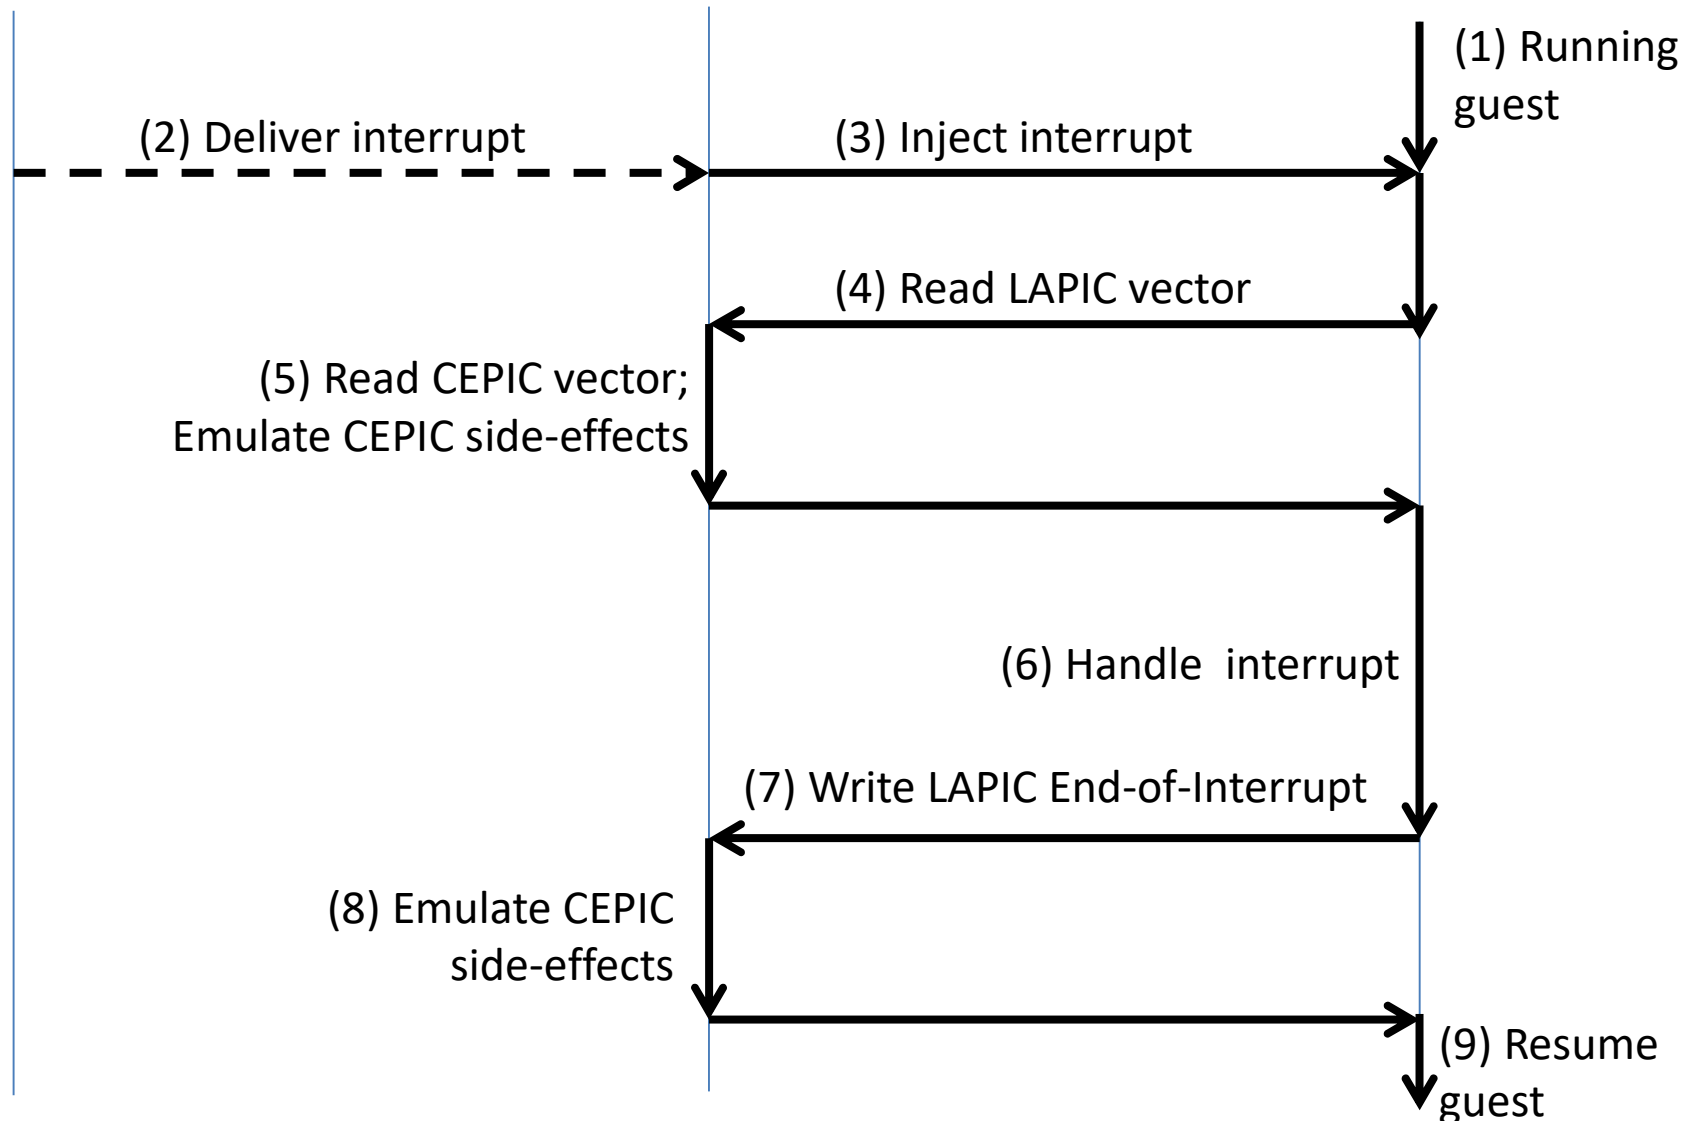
(1) Running guest

(2) Deliver interrupt

(3) Inject interrupt

(4) Read LAPIC vector

(5) Read CEPIC vector; Emulate CEPIC side-effects

(6) Handle interrupt

(7) Write LAPIC End-of-Interrupt

(8) Emulate CEPIC side-effects

(9) Resume guest